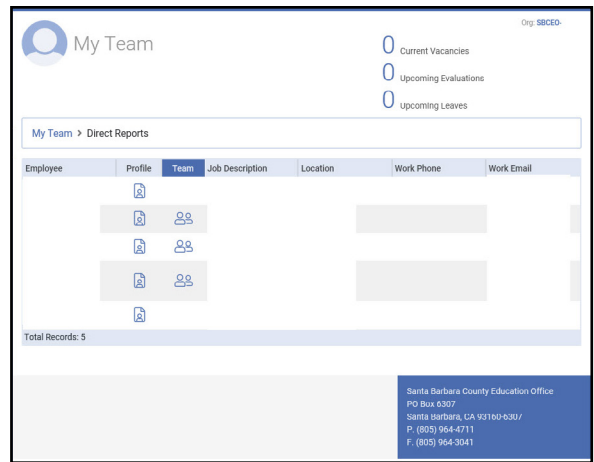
Org: SBCEO-

My Team

0 Current Vacancies
0 Upcoming Evaluations
0 Upcoming Leaves

My Team > Direct Reports

| Employee | Profile | Team | Job Description | Location | Work Phone | Work Email |
|---|---|---|---|---|---|---|
| | | | | | | |
| | | | | | | |
| | | | | | | |
| | | | | | | |
| | | | | | | |

Total Records: 5

Santa Barbara County Education Office
PO Box 6307
Santa Barbara, CA 93160-6307
P. (805) 964-4711
F. (805) 964-3041